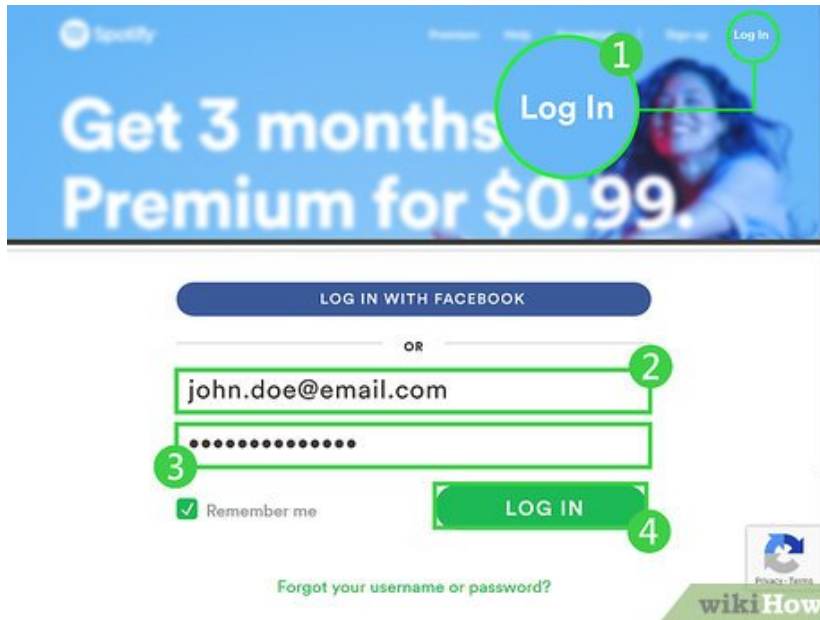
Spotify Premium Help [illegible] Sign up Log In

1

Log In

Get 3 months Premium for $0.99.

LOG IN WITH FACEBOOK

OR

2

john.doe@email.com

••••••••••••••

3

Remember me

LOG IN

4

Privacy - Terms

Forgot your username or password?

wikiHow